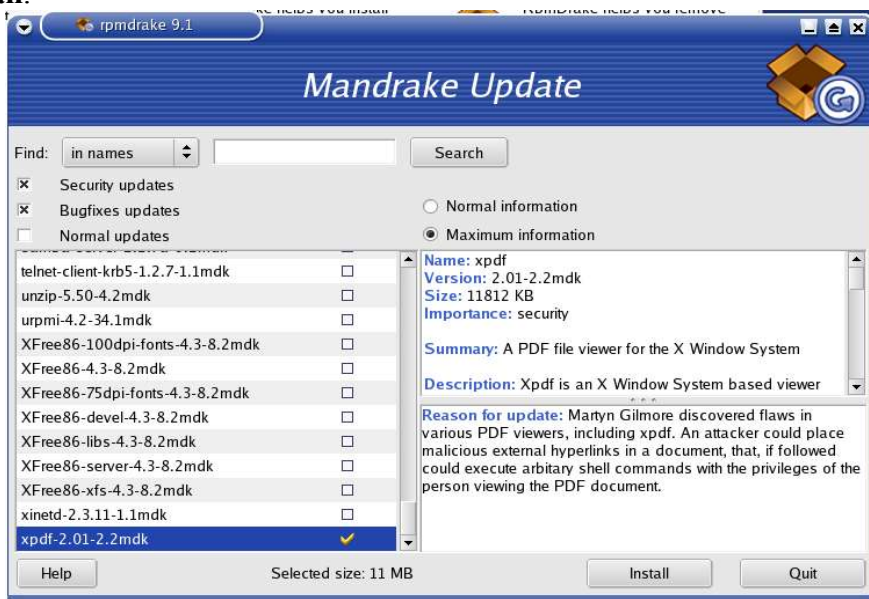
rpmdrake 9.1

Mandrake Update

Find: in names Search

Security updates
Bugfixes updates
Normal updates

Normal information
Maximum information

telnet-client-krb5-1.2.7-1.1mdk
unzip-5.50-4.2mdk
urpmi-4.2-34.1mdk
XFree86-100dpi-fonts-4.3-8.2mdk
XFree86-4.3-8.2mdk
XFree86-75dpi-fonts-4.3-8.2mdk
XFree86-devel-4.3-8.2mdk
XFree86-libs-4.3-8.2mdk
XFree86-server-4.3-8.2mdk
XFree86-xfs-4.3-8.2mdk
xinetd-2.3.11-1.1mdk
xpdf-2.01-2.2mdk

Name: xpdf
Version: 2.01-2.2mdk
Size: 11812 KB
Importance: security

Summary: A PDF file viewer for the X Window System

Description: Xpdf is an X Window System based viewer

Reason for update: Martyn Gilmore discovered flaws in various PDF viewers, including xpdf. An attacker could place malicious external hyperlinks in a document, that, if followed could execute arbitary shell commands with the privileges of the person viewing the PDF document.

Help Selected size: 11 MB Install Quit